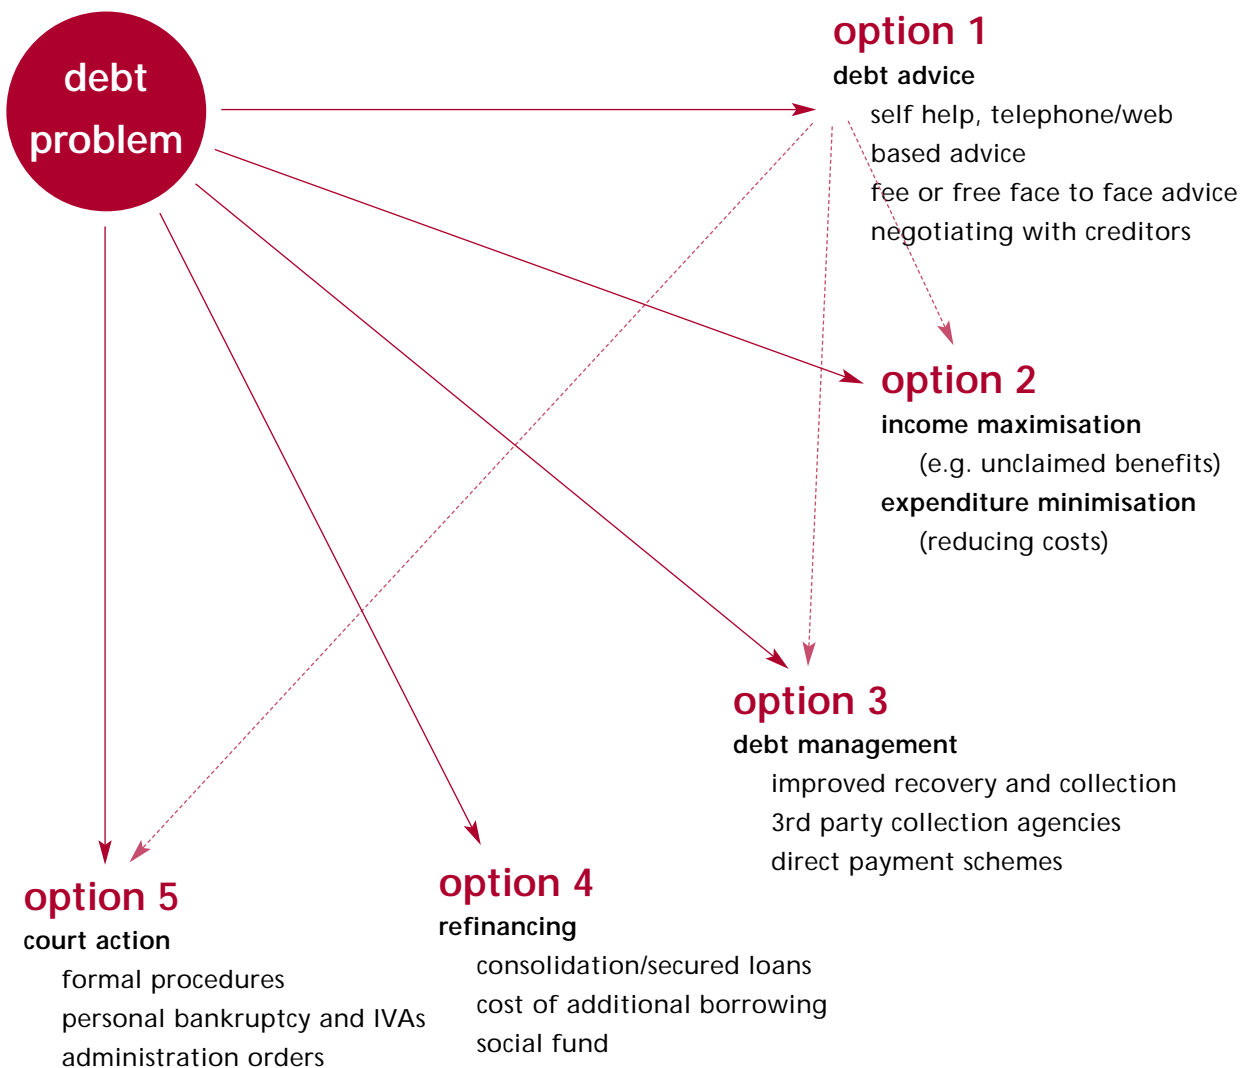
debt problem

option 1
debt advice
self help, telephone/web based advice
fee or free face to face advice
negotiating with creditors

option 2
income maximisation
(e.g. unclaimed benefits)
expenditure minimisation
(reducing costs)

option 3
debt management
improved recovery and collection
3rd party collection agencies
direct payment schemes

option 4
refinancing
consolidation/secured loans
cost of additional borrowing
social fund

option 5
court action
formal procedures
personal bankruptcy and IVAs
administration orders